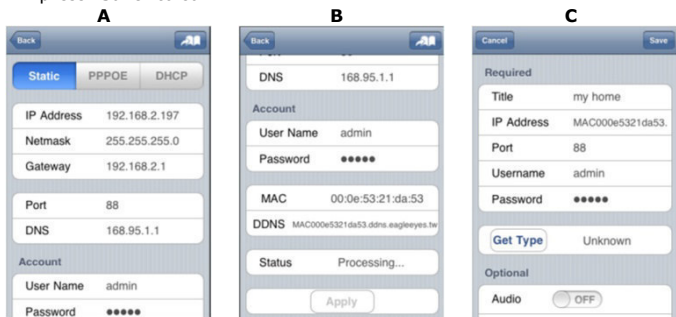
A

Back

Static PPPOE DHCP

IP Address 192.168.2.197

Netmask 255.255.255.0

Gateway 192.168.2.1

Port 88

DNS 168.95.1.1

Account

User Name admin

Password ●●●●●

B

Back

DNS 168.95.1.1

Account

User Name admin

Password ●●●●●

MAC 00:0e:53:21:da:53

DDNS MAC000e5321da53.ddns.eagleeyes.tw

Status Processing...

Apply

C

Cancel

Save

Required

Title my home

IP Address MAC000e5321da53.

Port 88

Username admin

Password ●●●●●

Get Type Unknown

Optional

Audio OFF